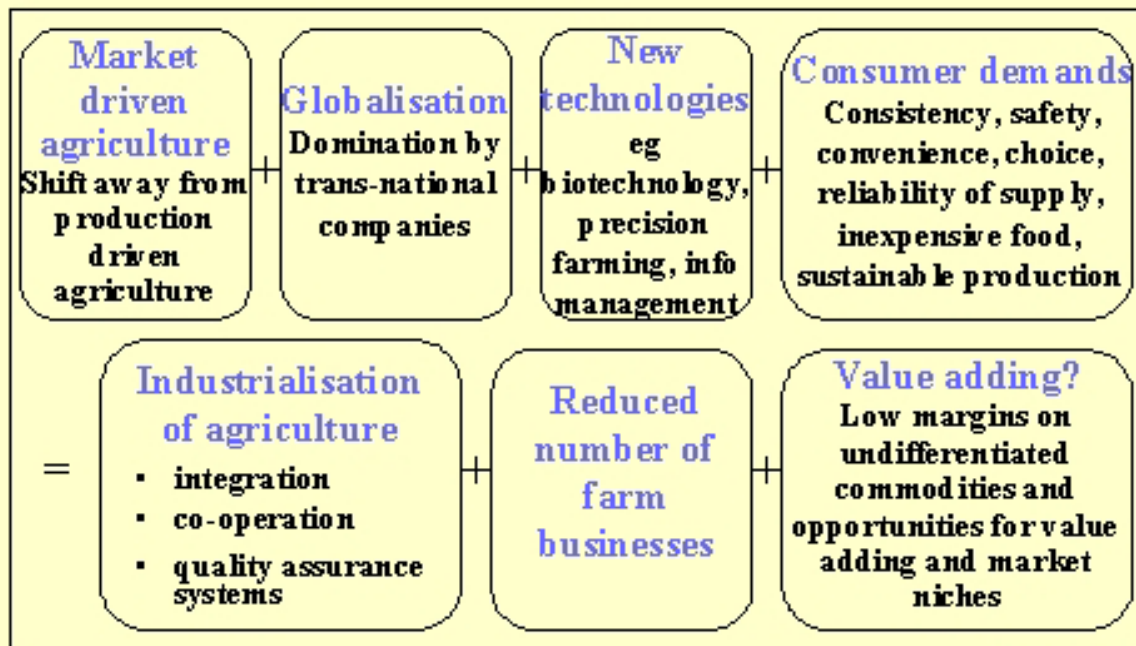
Market driven agriculture
Shift away from production driven agriculture

+

Globalisation
Domination by trans-national companies

+

New technologies
eg biotechnology, precision farming, info management

+

Consumer demands
Consistency, safety, convenience, choice, reliability of supply, inexpensive food, sustainable production

=

Industrialisation of agriculture
- integration
- co-operation
- quality assurance systems

+

Reduced number of farm businesses

+

Value adding?
Low margins on undifferentiated commodities and opportunities for value adding and market niches